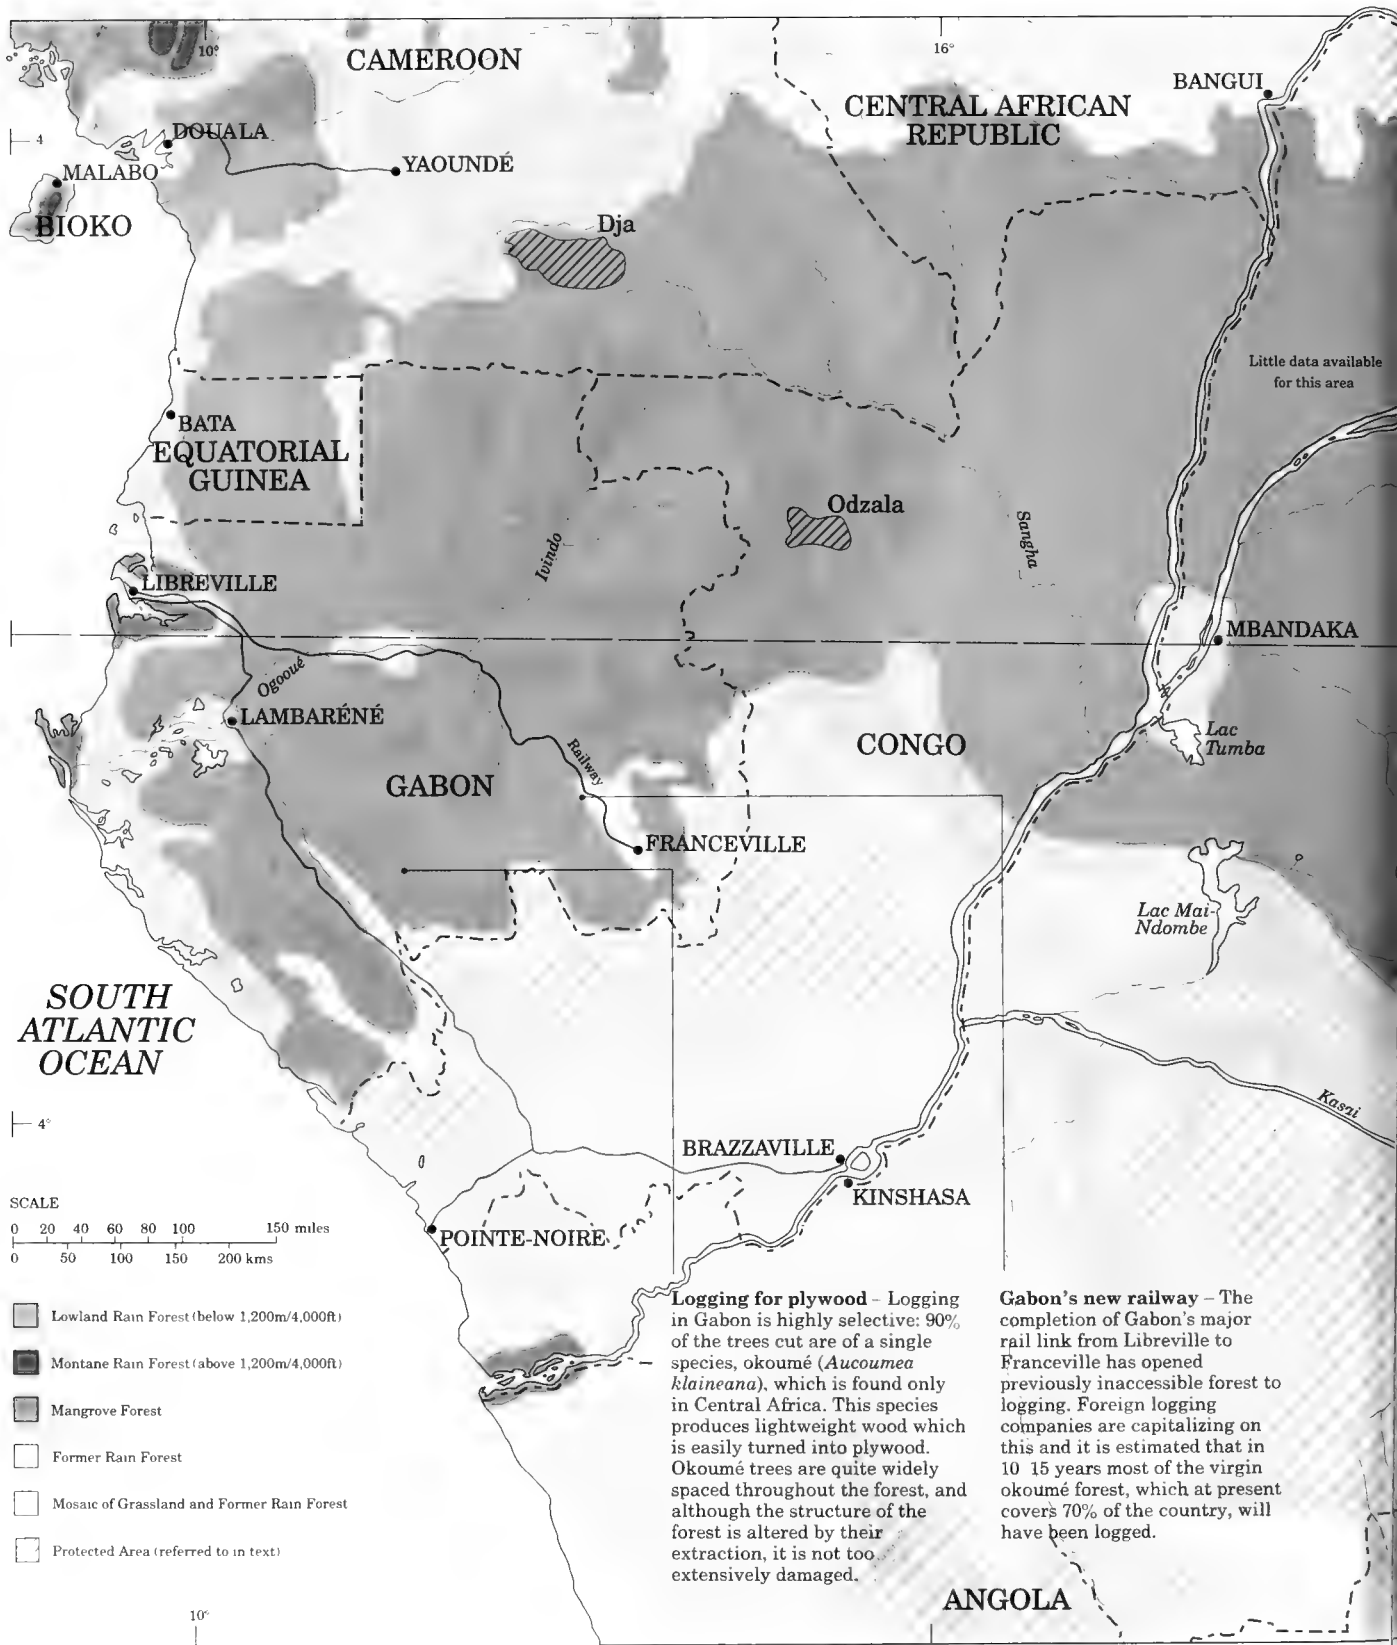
10°

CAMEROON

16°

CENTRAL AFRICAN REPUBLIC

BANGUI

4

DOUALA

MALABO

YAOUNDÉ

BIOKO

Dja

Little data available for this area

BATA

EQUATORIAL GUINEA

Odzala

Ivindo

Sangha

LIBREVILLE

MBANDAKA

Ogooué

LAMBARÉNÉ

Railway

CONGO

Lac Tumba

GABON

FRANCEVILLE

Lac Mai-Ndombe

SOUTH ATLANTIC OCEAN

Kasai

4°

BRAZZAVILLE

KINSHASA

SCALE

0 20 40 60 80 100 150 miles

0 50 100 150 200 kms

POINTE-NOIRE

Lowland Rain Forest (below 1,200m/4,000ft)

Montane Rain Forest (above 1,200m/4,000ft)

Mangrove Forest

Former Rain Forest

Mosaic of Grassland and Former Rain Forest

Protected Area (referred to in text)

**Logging for plywood** – Logging in Gabon is highly selective: 90% of the trees cut are of a single species, okoumé (*Aucoumea klaineana*), which is found only in Central Africa. This species produces lightweight wood which is easily turned into plywood. Okoumé trees are quite widely spaced throughout the forest, and although the structure of the forest is altered by their extraction, it is not too extensively damaged.

**Gabon's new railway** – The completion of Gabon's major rail link from Libreville to Franceville has opened previously inaccessible forest to logging. Foreign logging companies are capitalizing on this and it is estimated that in 10 15 years most of the virgin okoumé forest, which at present covers 70% of the country, will have been logged.

ANGOLA

10°